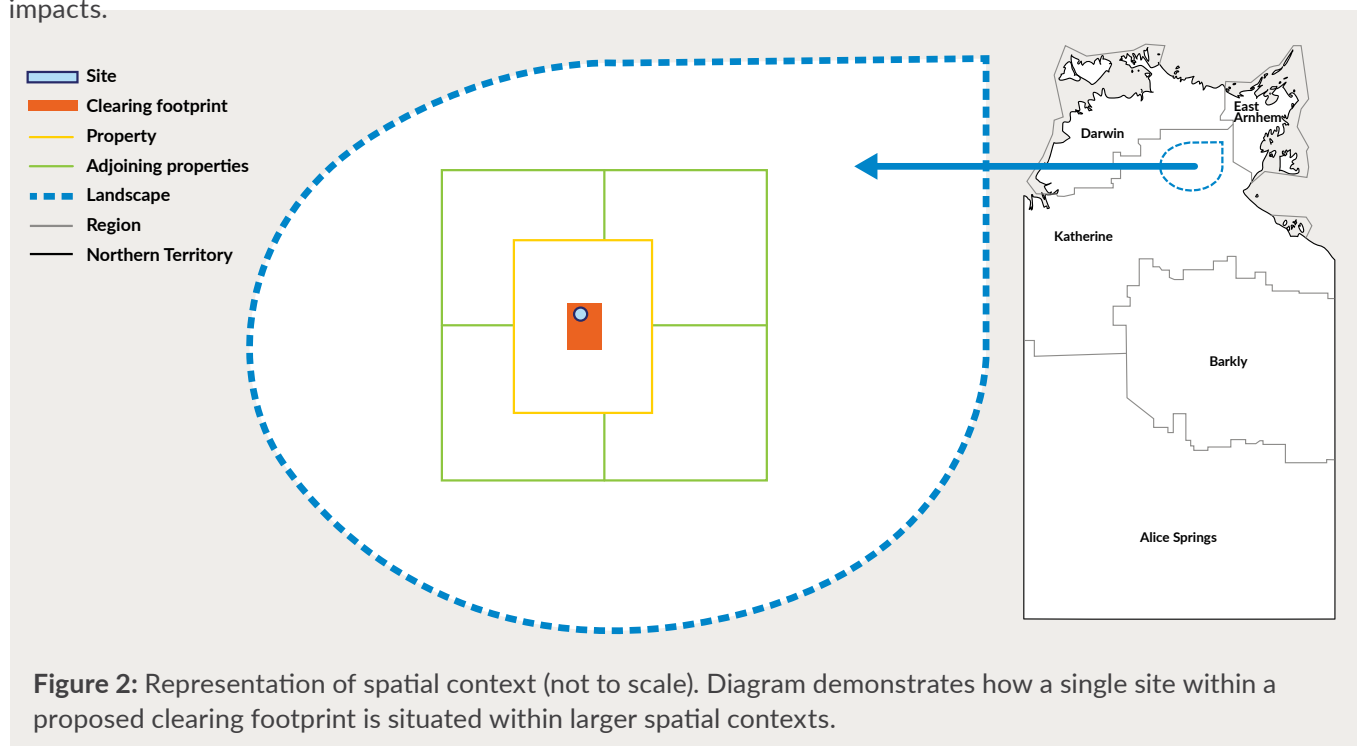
impacts.

Site
Clearing footprint
Property
Adjoining properties
Landscape
Region
Northern Territory

Darwin
East Arnhem
Katherine
Barkly
Alice Springs

**Figure 2:** Representation of spatial context (not to scale). Diagram demonstrates how a single site within a proposed clearing footprint is situated within larger spatial contexts.